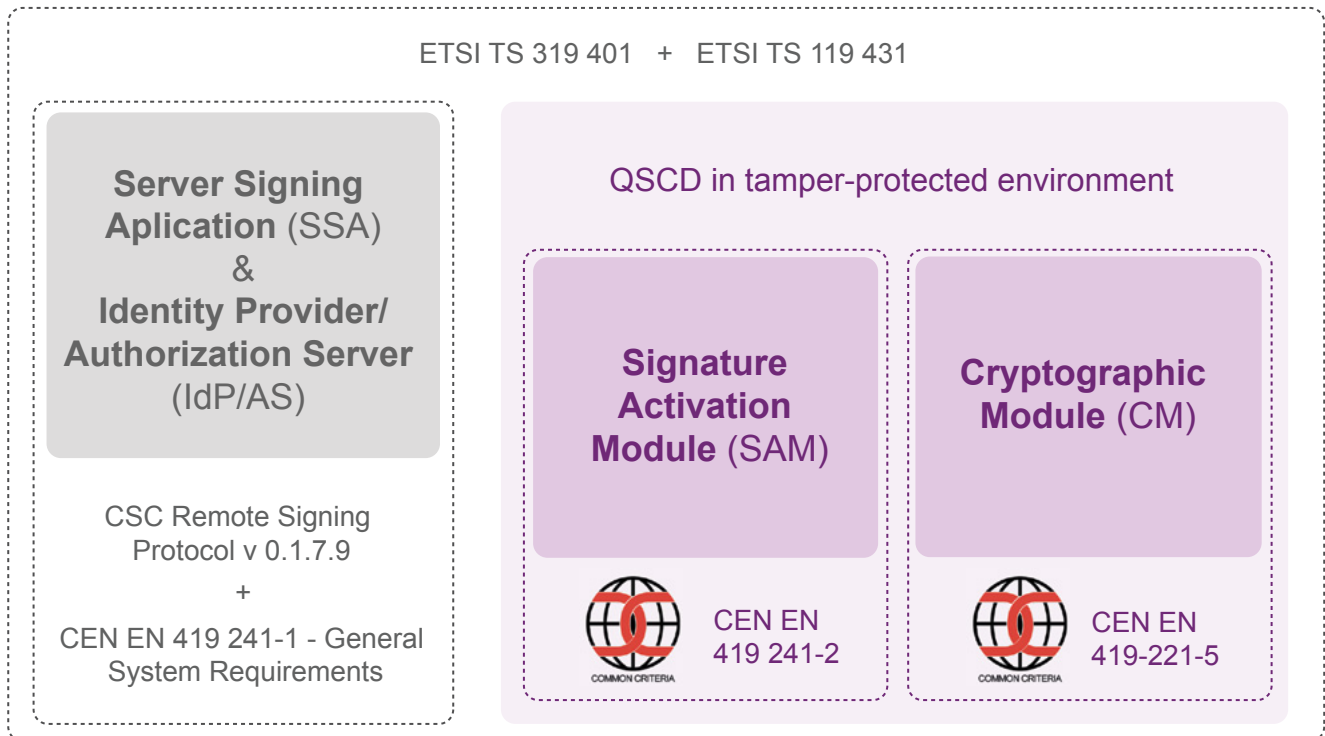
ETSI TS 319 401 + ETSI TS 119 431

Server Signing Aplication (SSA) & Identity Provider/ Authorization Server (IdP/AS)

CSC Remote Signing Protocol v 0.1.7.9

+

CEN EN 419 241-1 - General System Requirements

QSCD in tamper-protected environment

Signature Activation Module (SAM)

COMMON CRITERIA

CEN EN 419 241-2

Cryptographic Module (CM)

COMMON CRITERIA

CEN EN 419-221-5